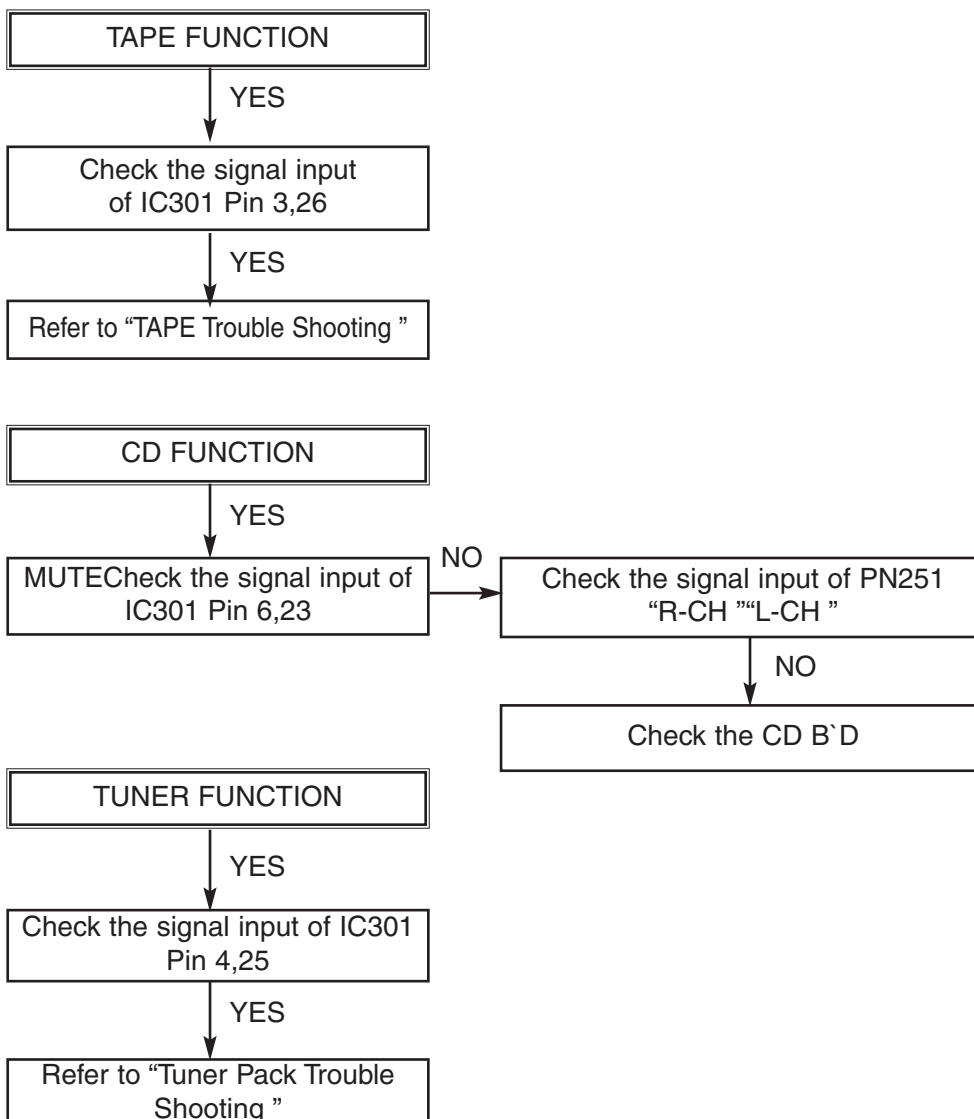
TAPE FUNCTION

YES

Check the signal input of IC301 Pin 3,26

YES

Refer to “TAPE Trouble Shooting ”

CD FUNCTION

YES

MUTECheck the signal input of IC301 Pin 6,23

NO

Check the signal input of PN251 “R-CH ”“L-CH ”

NO

Check the CD B`D

TUNER FUNCTION

YES

Check the signal input of IC301 Pin 4,25

YES

Refer to “Tuner Pack Trouble Shooting ”